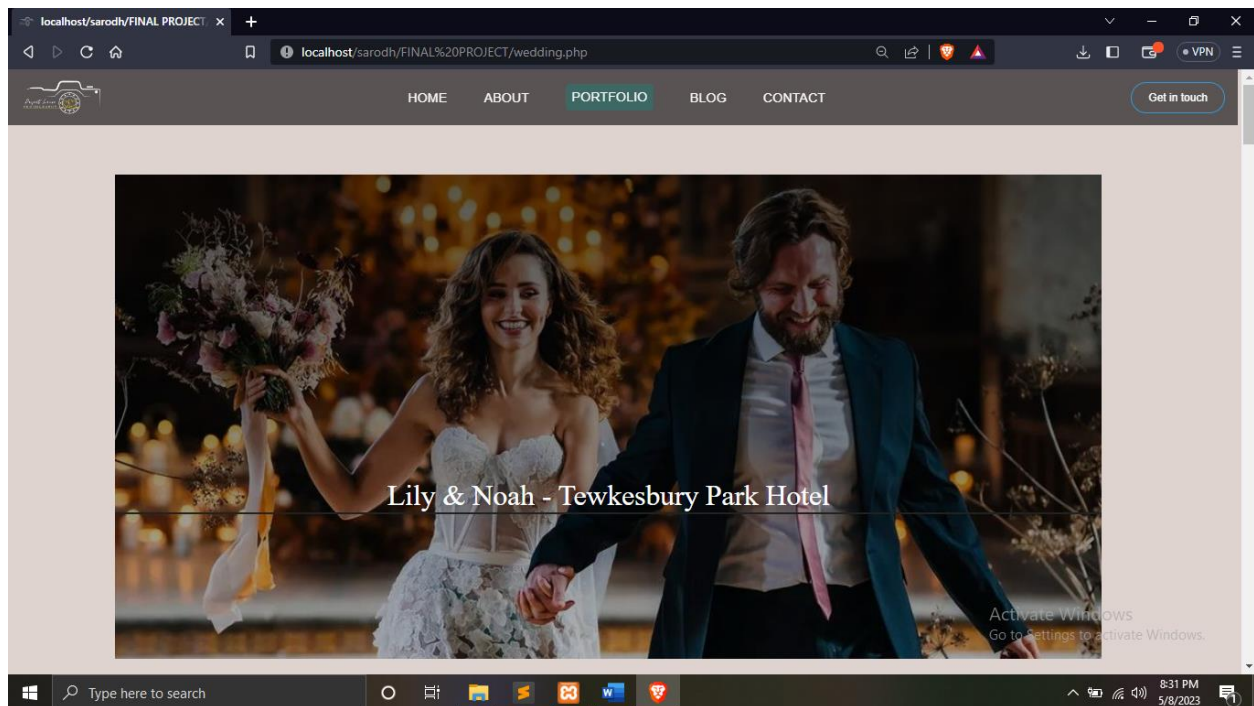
localhost/sarodh/FINAL PROJECT ×
+
localhost/sarodh/FINAL%20PROJECT/wedding.php
• VPN
HOME
ABOUT
PORTFOLIO
BLOG
CONTACT
Get in touch
Lily & Noah - Tewkesbury Park Hotel
Activate Windows
Go to Settings to activate Windows.
Type here to search
8:31 PM
5/8/2023